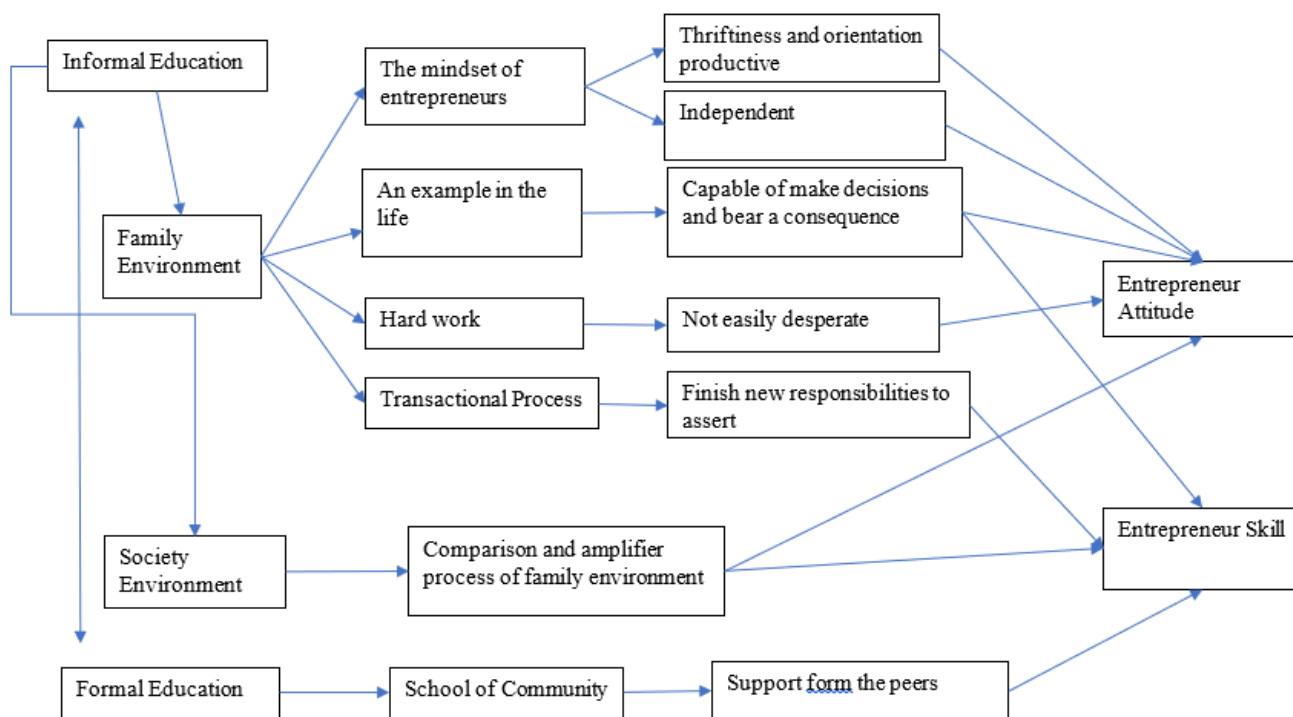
Informal Education

Family Environment

The mindset of entrepreneurs

Thriftiness and orientation productive

Independent

An example in the life

Capable of make decisions and bear a consequence

Hard work

Not easily desperate

Transactional Process

Finish new responsibilities to assert

Entrepreneur Attitude

Society Environment

Comparison and amplifier process of family environment

Entrepreneur Skill

Formal Education

School of Community

Support form the peers